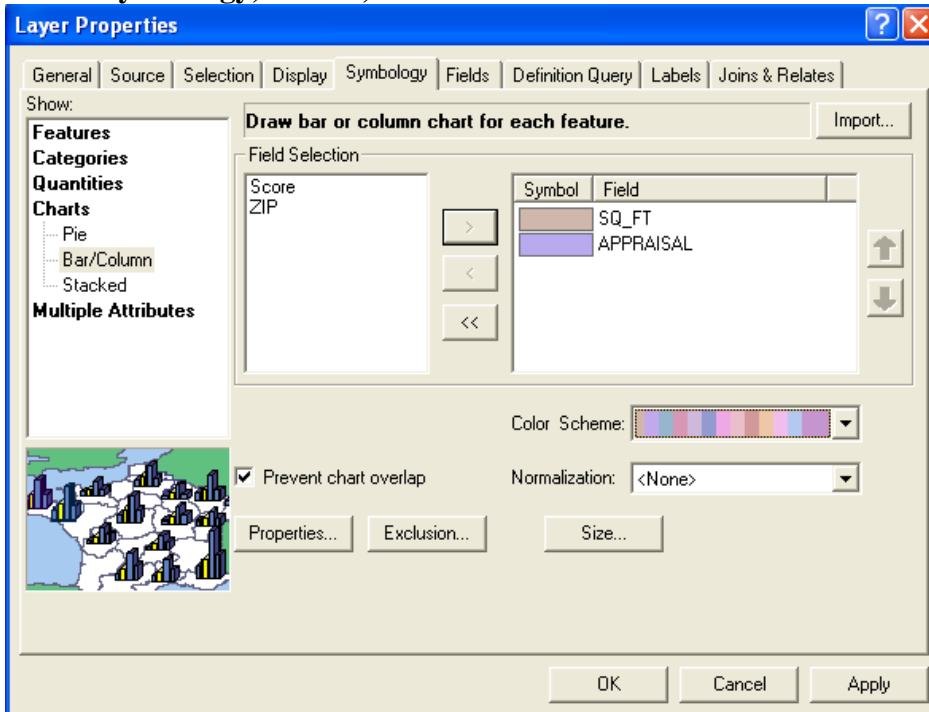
Layer Properties

General | Source | Selection | Display | Symbology | Fields | Definition Query | Labels | Joins & Relates

Show:
Features
Categories
Quantities
Charts
Pie
Bar/Column
Stacked
Multiple Attributes

Draw bar or column chart for each feature.

Import...

Field Selection

Score
ZIP

>
<
<<

| Symbol | Field |
|---|---|
| | SQ_FT |
| | APPRAISAL |

Color Scheme:

Prevent chart overlap

Normalization: <None>

Properties... Exclusion... Size...

OK Cancel Apply